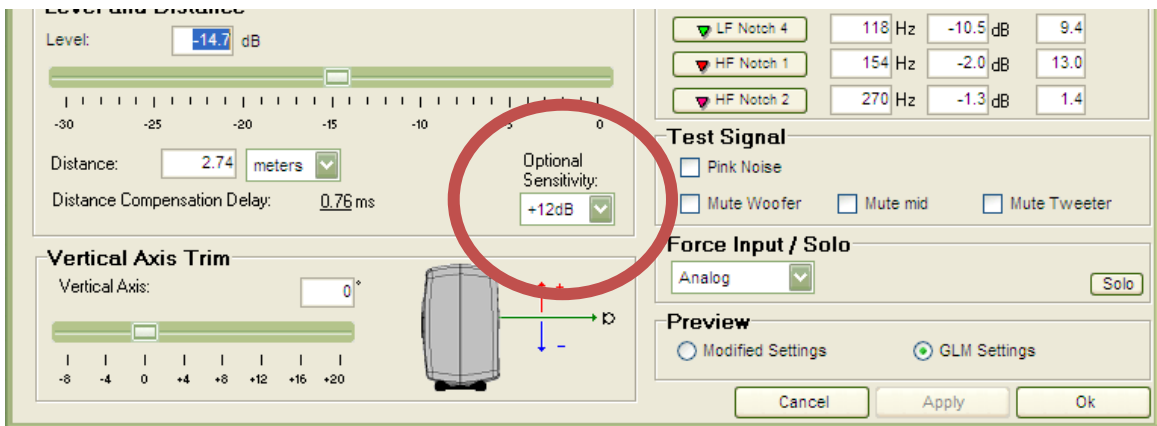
Level and Distance
Level: -14.7 dB

-30 -25 -20 -15 -10 -5 0

Distance: 2.74 meters
Distance Compensation Delay: 0.76 ms

Optional Sensitivity:
+12dB

Vertical Axis Trim
Vertical Axis: 0°

-8 -4 0 +4 +8 +12 +16 +20

+
-

| LF Notch 4 | 118 Hz | -10.5 dB | 9.4 |
|---|---|---|---|
| HF Notch 1 | 154 Hz | -2.0 dB | 13.0 |
| HF Notch 2 | 270 Hz | -1.3 dB | 1.4 |

Test Signal
Pink Noise
Mute Woofer
Mute mid
Mute Tweeter

Force Input / Solo
Analog
Solo

Preview
Modified Settings
GLM Settings

Cancel
Apply
Ok